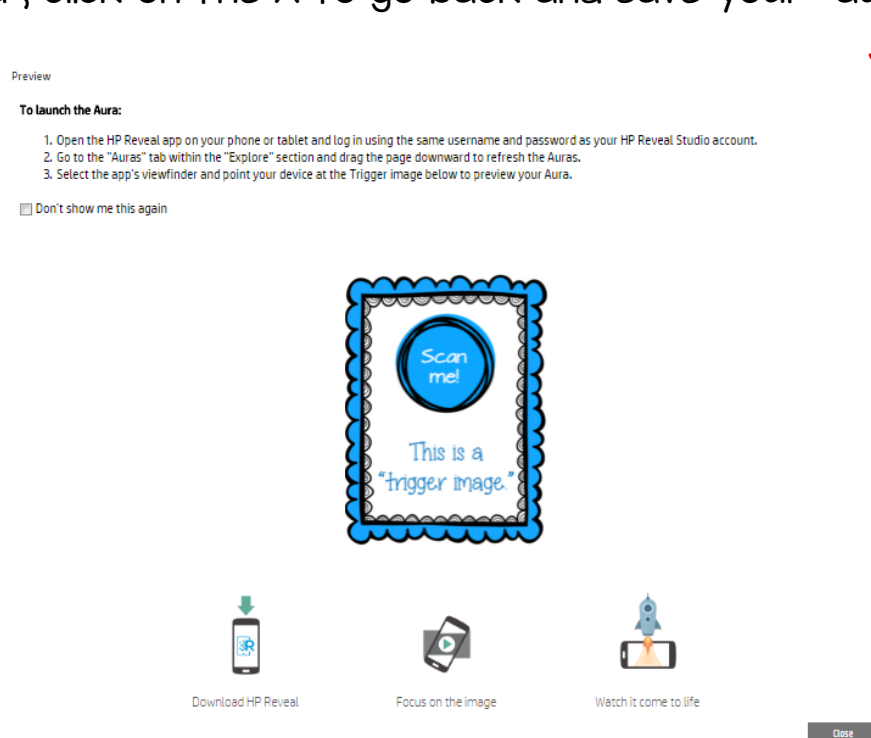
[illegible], click on the X to go back and save your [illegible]

Preview

To launch the Aura:

1. Open the HP Reveal app on your phone or tablet and log in using the same username and password as your HP Reveal Studio account.
2. Go to the "Auras" tab within the "Explore" section and drag the page downward to refresh the Auras.
3. Select the app's viewfinder and point your device at the Trigger image below to preview your Aura.

Don't show me this again

Scan me!

This is a "trigger image."

Download HP Reveal

Focus on the image

Watch it come to life

Close